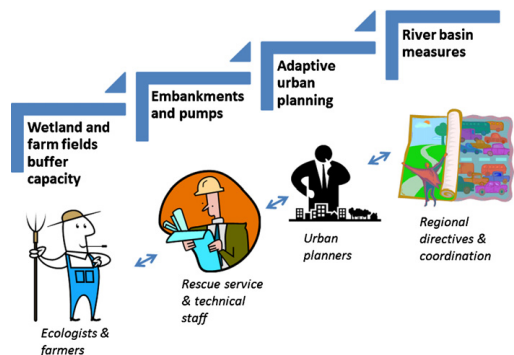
River basin measures

Adaptive urban planning

Embankments and pumps

Wetland and farm fields buffer capacity

Ecologists & farmers

Rescue service & technical staff

Urban planners

Regional directives & coordination